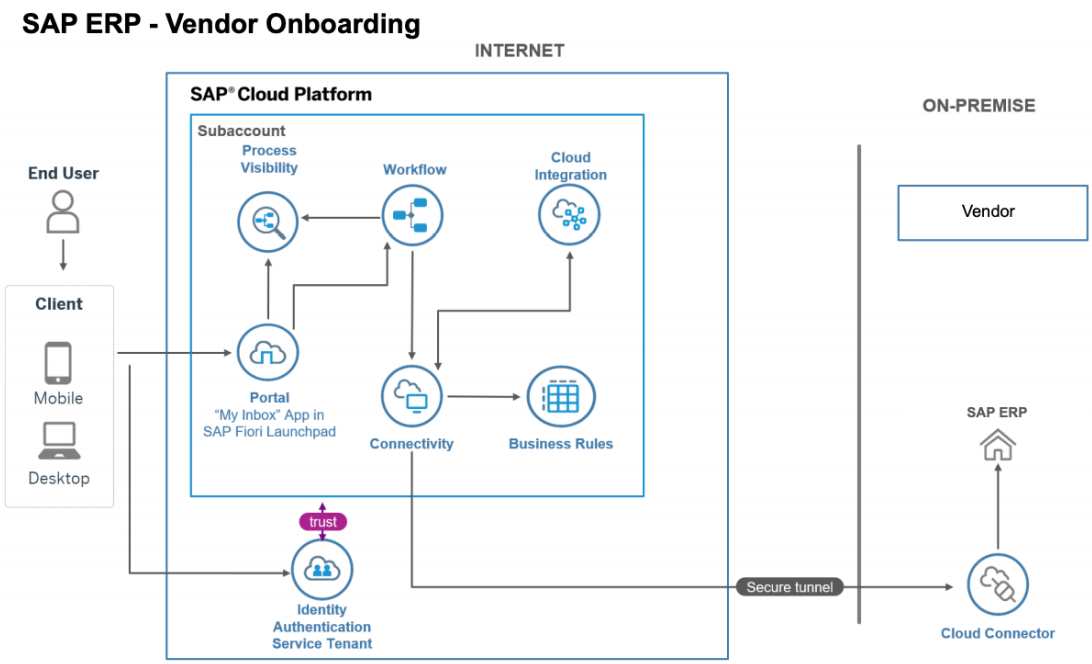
SAP ERP - Vendor Onboarding

INTERNET

SAP® Cloud Platform

Subaccount

Process Visibility

Workflow

Cloud Integration

ON-PREMISE

Vendor

End User

Client

Mobile

Desktop

Portal
"My Inbox" App in SAP Fiori Launchpad

Connectivity

Business Rules

SAP ERP

trust

Identity Authentication Service Tenant

Secure tunnel

Cloud Connector